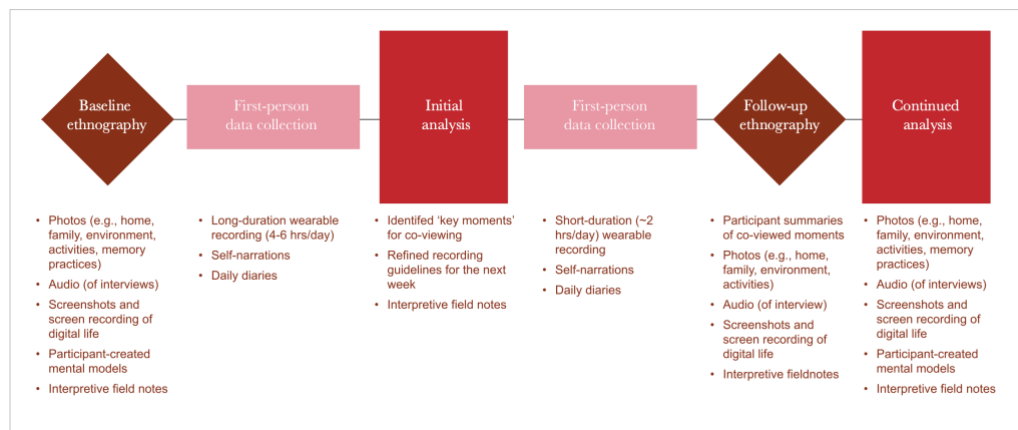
Baseline ethnography

First-person data collection

Initial analysis

First-person data collection

Follow-up ethnography

Continued analysis

- Photos (e.g., home, family, environment, activities, memory practices)
- Audio (of interviews)
- Screenshots and screen recording of digital life
- Participant-created mental models
- Interpretive field notes

- Long-duration wearable recording (4-6 hrs/day)
- Self-narrations
- Daily diaries

- Identifed 'key moments' for co-viewing
- Refined recording guidelines for the next week
- Interpretive field notes

- Short-duration (~2 hrs/day) wearable recording
- Self-narrations
- Daily diaries

- Participant summaries of co-viewed moments
- Photos (e.g., home, family, environment, activities)
- Audio (of interview)
- Screenshots and screen recording of digital life
- Interpretive fieldnotes

- Photos (e.g., home, family, environment, activities, memory practices)
- Audio (of interviews)
- Screenshots and screen recording of digital life
- Participant-created mental models
- Interpretive field notes